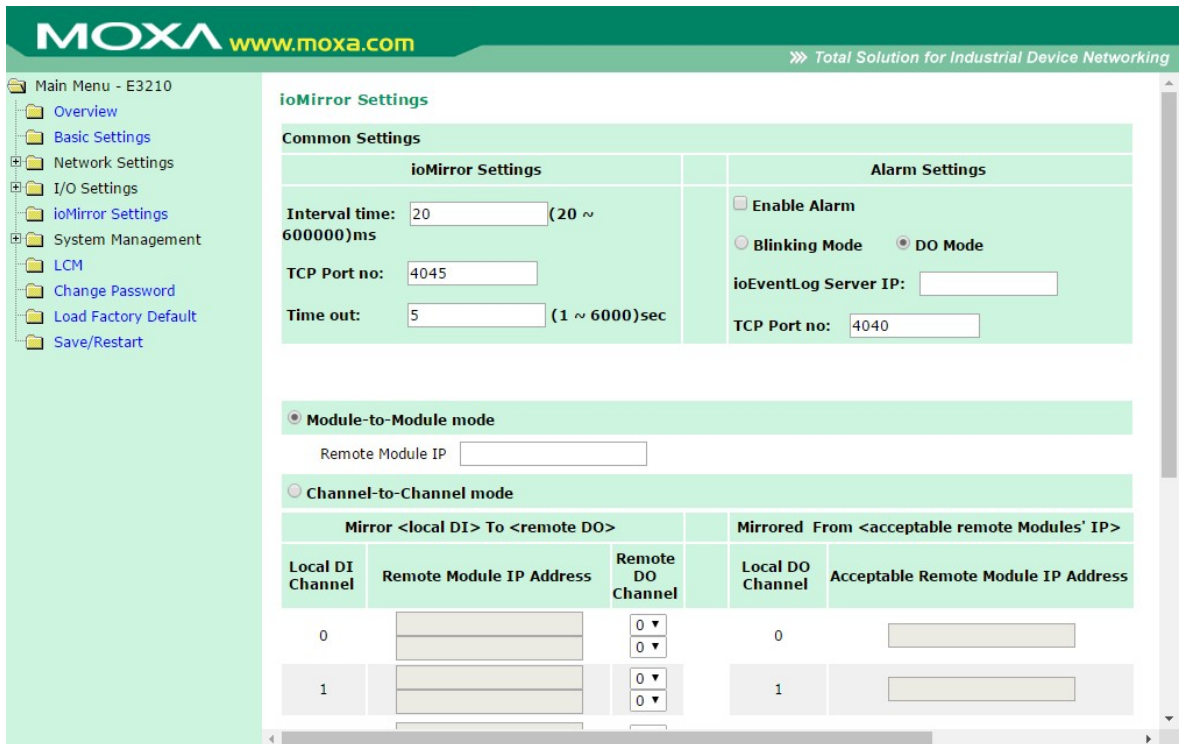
MOXA www.moxa.com

Total Solution for Industrial Device Networking

Main Menu - E3210
Overview
Basic Settings
Network Settings
I/O Settings
ioMirror Settings
System Management
LCM
Change Password
Load Factory Default
Save/Restart

ioMirror Settings

Common Settings

| ioMirror Settings | | Alarm Settings |
|---|---|---|
| Interval time: 20 (20 ~ 600000)ms | | Enable Alarm |
| | | Blinking Mode DO Mode |
| TCP Port no: 4045 | | ioEventLog Server IP: |
| Time out: 5 (1 ~ 6000)sec | | TCP Port no: 4040 |

Module-to-Module mode

Remote Module IP

Channel-to-Channel mode

| Mirror <local DI> To <remote DO> | | | | Mirrored From <acceptable remote Modules' IP> | |
|---|---|---|---|---|---|
| Local DI Channel | Remote Module IP Address | Remote DO Channel | | Local DO Channel | Acceptable Remote Module IP Address |
| 0 | | 0 0 | | 0 | |
| 1 | | 0 0 | | 1 | |